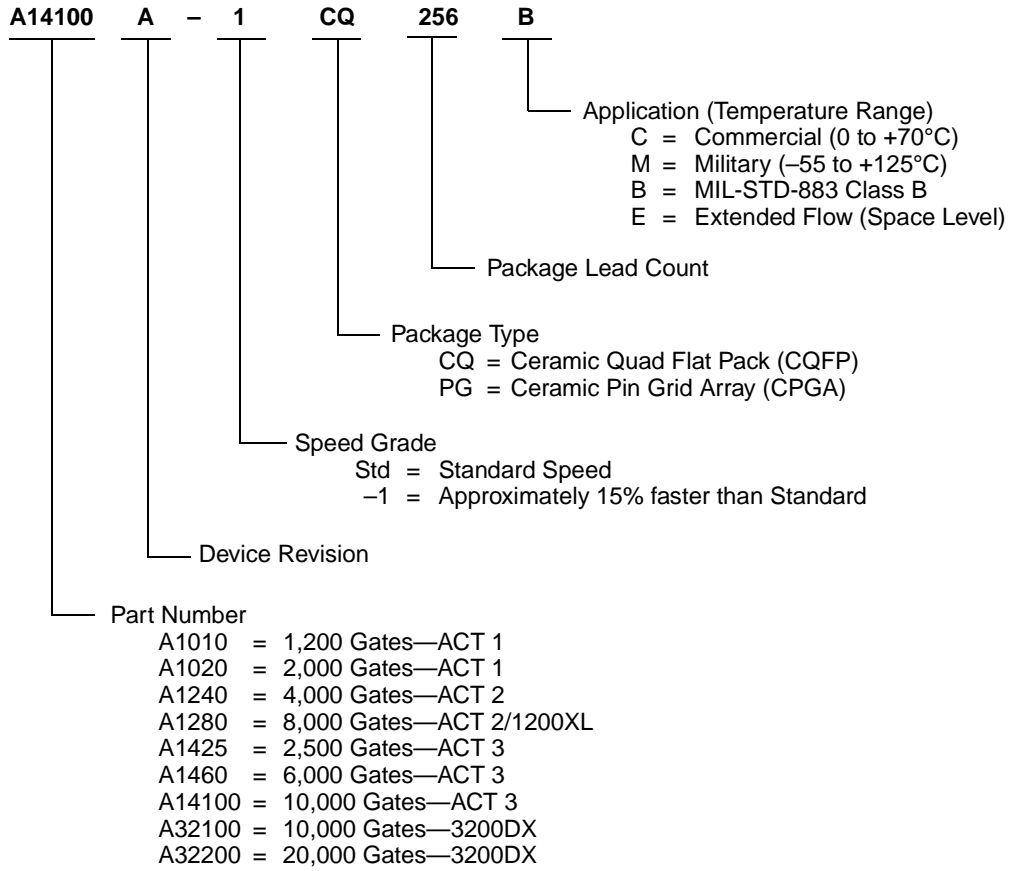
A14100 A – 1 CQ 256 B

Application (Temperature Range)
C = Commercial (0 to +70°C)
M = Military (–55 to +125°C)
B = MIL-STD-883 Class B
E = Extended Flow (Space Level)

Package Lead Count

Package Type
CQ = Ceramic Quad Flat Pack (CQFP)
PG = Ceramic Pin Grid Array (CPGA)

Speed Grade
Std = Standard Speed
–1 = Approximately 15% faster than Standard

Device Revision

Part Number
A1010 = 1,200 Gates—ACT 1
A1020 = 2,000 Gates—ACT 1
A1240 = 4,000 Gates—ACT 2
A1280 = 8,000 Gates—ACT 2/1200XL
A1425 = 2,500 Gates—ACT 3
A1460 = 6,000 Gates—ACT 3
A14100 = 10,000 Gates—ACT 3
A32100 = 10,000 Gates—3200DX
A32200 = 20,000 Gates—3200DX